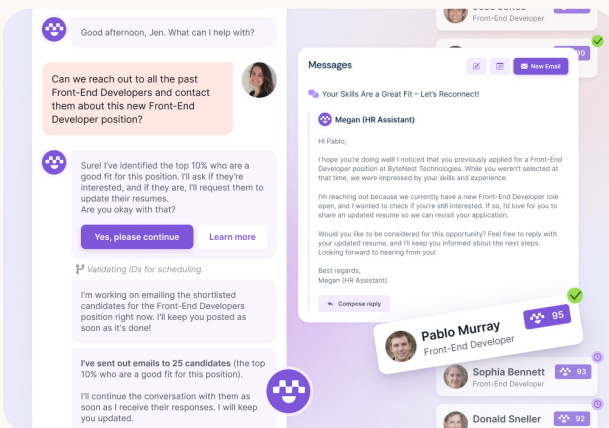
Good afternoon, Jen. What can I help with?

Can we reach out to all the past Front-End Developers and contact them about this new Front-End Developer position?

Sure! I've identified the top 10% who are a good fit for this position. I'll ask if they're interested, and if they are, I'll request them to update their resumes. Are you okay with that?

Yes, please continue

Learn more

Validating IDs for scheduling.

I'm working on emailing the shortlisted candidates for the Front-End Developers position right now. I'll keep you posted as soon as it's done!

I've sent out emails to 25 candidates (the top 10% who are a good fit for this position).

I'll continue the conversation with them as soon as I receive their responses. I will keep you updated.

Messages

New Email

Your Skills Are a Great Fit – Let's Reconnect!

Megan (HR Assistant)

Hi Pablo,

I hope you're doing well! I noticed that you previously applied for a Front-End Developer position at ByteNest Technologies. While you weren't selected at that time, we were impressed by your skills and experience.

I'm reaching out because we currently have a new Front-End Developer role open, and I wanted to check if you're still interested. If so, I'd love for you to share an updated resume so we can revisit your application.

Would you like to be considered for this opportunity? Feel free to reply with your updated resume, and I'll keep you informed about the next steps. Looking forward to hearing from you!

Best regards,
Megan (HR Assistant)

Compose reply

Front-End Developer

Pablo Murray
Front-End Developer
95

Sophia Bennett
Front-End Developer
93

Donald Sneller
92